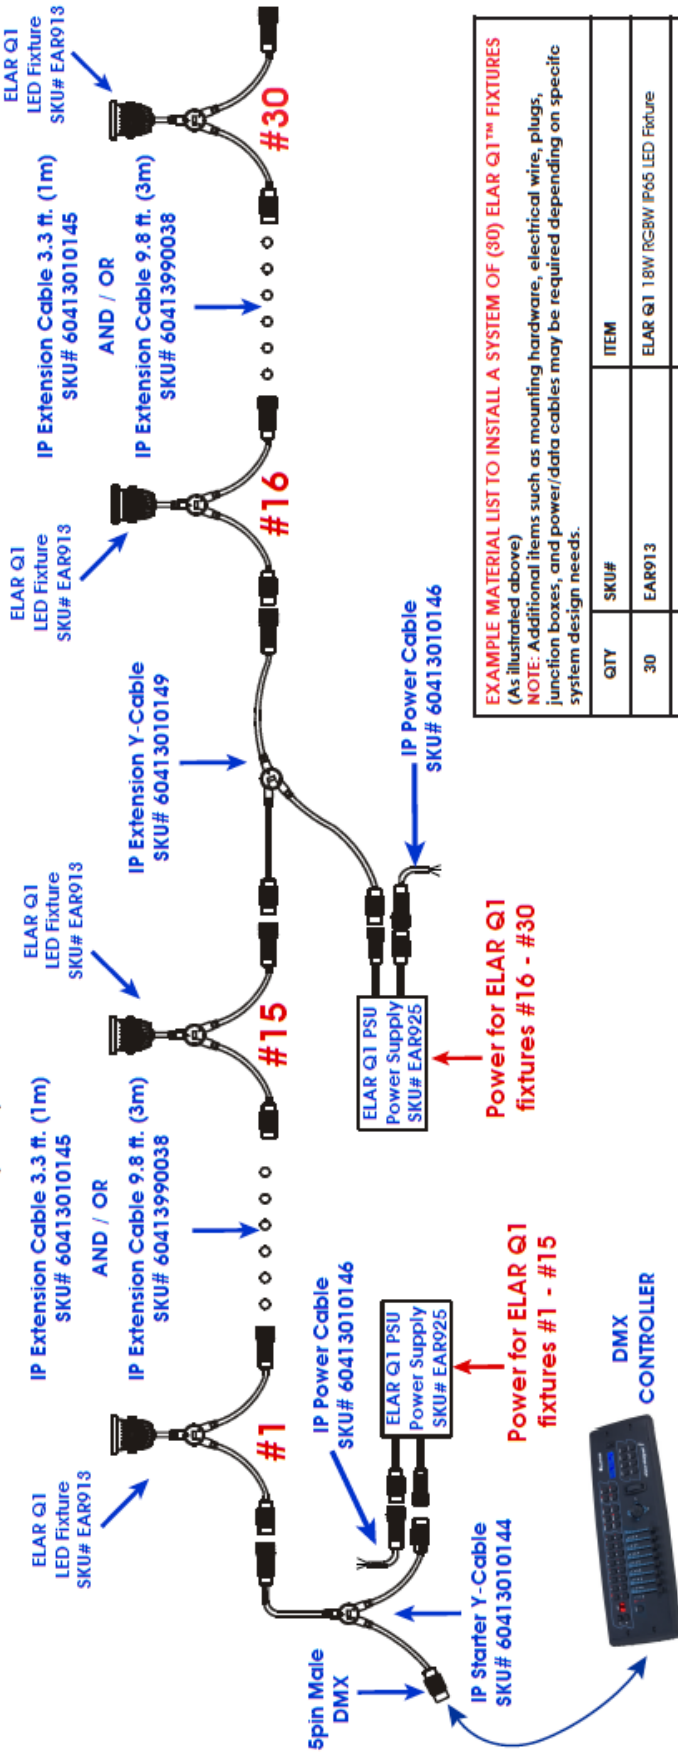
ELAR Q1
LED Fixture
SKU# EAR913

IP Extension Cable 3.3 ft. (1m)
SKU# 60413010145
AND / OR
IP Extension Cable 9.8 ft. (3m)
SKU# 60413990038

#30

ELAR Q1
LED Fixture
SKU# EAR913

#16

IP Extension Y-Cable
SKU# 60413010149

IP Power Cable
SKU# 60413010146

ELAR Q1
LED Fixture
SKU# EAR913

#15

ELAR Q1 PSU
Power Supply
SKU# EAR925

Power for ELAR Q1
fixtures #16 - #30

IP Extension Cable 3.3 ft. (1m)
SKU# 60413010145
AND / OR
IP Extension Cable 9.8 ft. (3m)
SKU# 60413990038

IP Power Cable
SKU# 60413010146

ELAR Q1 PSU
Power Supply
SKU# EAR925

Power for ELAR Q1
fixtures #1 - #15

ELAR Q1
LED Fixture
SKU# EAR913

#1

IP Starter Y-Cable
SKU# 60413010144

5pin Male
DMX

DMX
CONTROLLER

EXAMPLE MATERIAL LIST TO INSTALL A SYSTEM OF (30) ELAR Q1™ FIXTURES
(As illustrated above)
NOTE: Additional items such as mounting hardware, electrical wire, plugs, junction boxes, and power/data cables may be required depending on specific system design needs.

| QTY | SKU# | ITEM |
|---|---|---|
| 30 | EAR913 | ELAR Q1 18W RGBW IP65 LED Fixture |